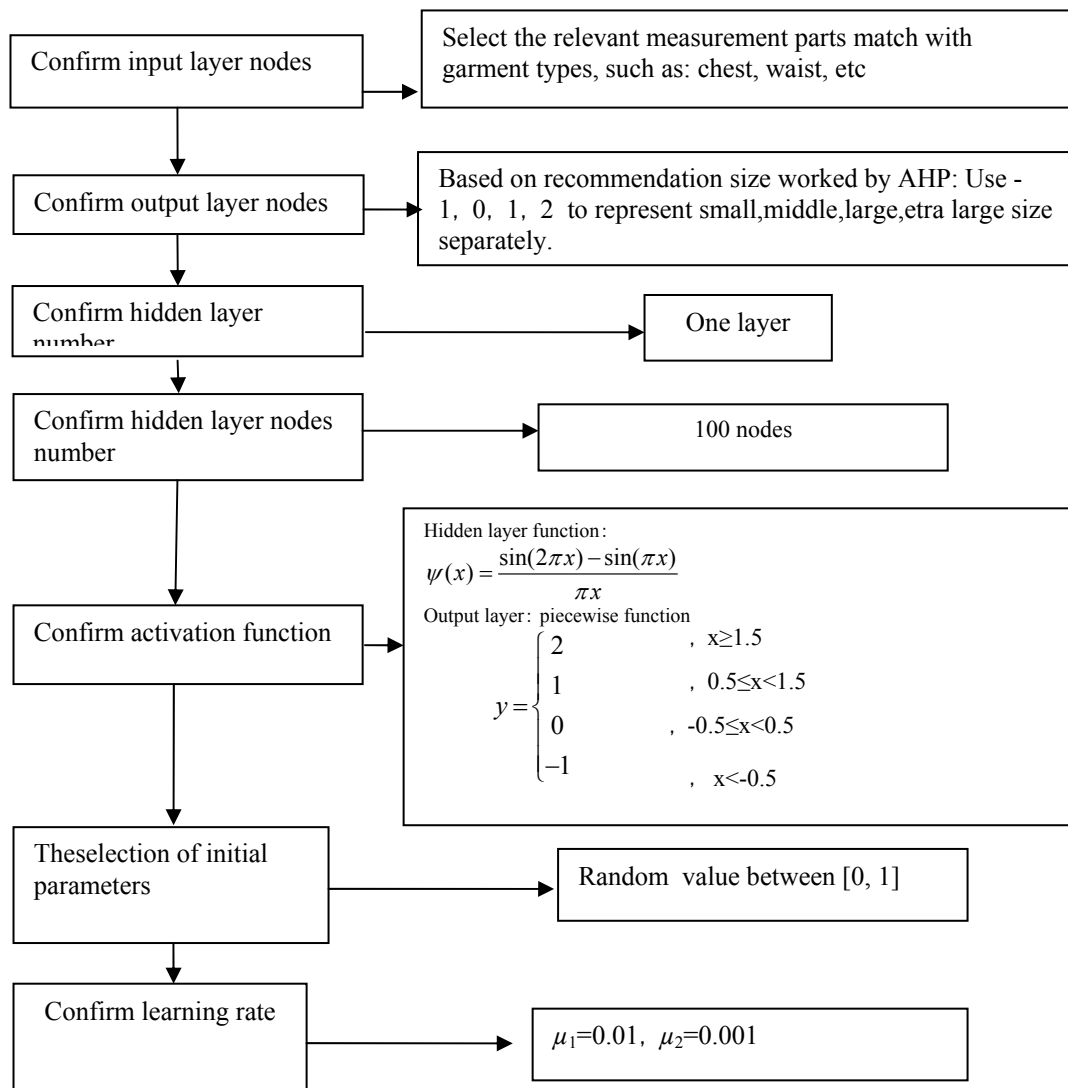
Confirm input layer nodes

Select the relevant measurement parts match with garment types, such as: chest, waist, etc

Confirm output layer nodes

Based on recommendation size worked by AHP: Use -1，0，1，2 to represent small,middle,large,etra large size separately.

Confirm hidden layer number

One layer

Confirm hidden layer nodes number

100 nodes

Confirm activation function

Hidden layer function:
$\psi(x)=\frac{\sin(2\pi x)-\sin(\pi x)}{\pi x}$
Output layer: piecewise function
$y=\begin{cases} 2 & ，x\geq 1.5 \\ 1 & ，0.5\leq x<1.5 \\ 0 & ，-0.5\leq x<0.5 \\ -1 & ，x<-0.5 \end{cases}$

Theselection of initial parameters

Random value between [0, 1]

Confirm learning rate

$\mu_1$=0.01，$\mu_2$=0.001